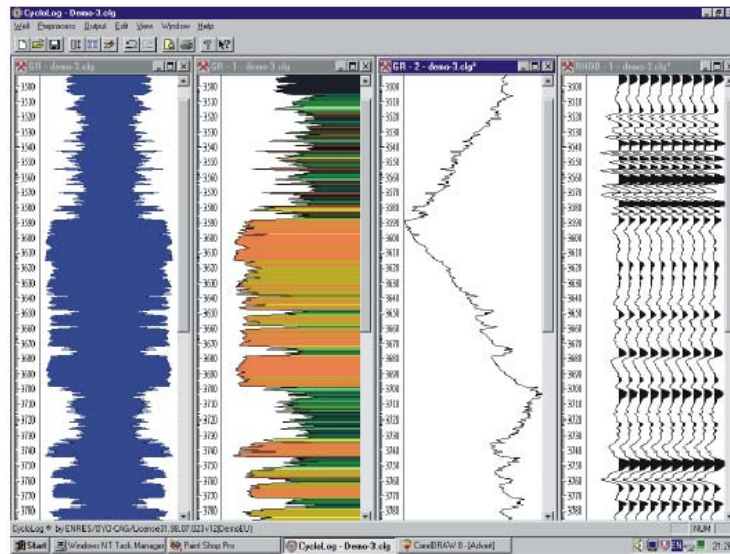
CycloLog - Demo-3.clg

Well Preprocess Output Edit View Window Help

GR - demo-3.clg

3500 3510 3520 3530 3540 3550 3560 3570 3580 3590 3600 3610 3620 3630 3640 3650 3660 3670 3680 3690 3700 3710 3720 3730 3740 3750 3760 3770 3780

GR - 1 - demo-3.clg

3500 3510 3520 3530 3540 3550 3560 3570 3580 3590 3600 3610 3620 3630 3640 3650 3660 3670 3680 3690 3700 3710 3720 3730 3740 3750 3760 3770 3780

GR - 2 - demo-3.clg*

3500 3510 3520 3530 3540 3550 3560 3570 3580 3590 3600 3610 3620 3630 3640 3650 3660 3670 3680 3690 3700 3710 3720 3730 3740 3750 3760 3770 3780

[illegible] - 1 - demo-3.clg*

3500 3510 3520 3530 3540 3550 3560 3570 3580 3590 3600 3610 3620 3630 3640 3650 3660 3670 3680 3690 3700 3710 3720 3730 3740 3750 3760 3770 3780

CycloLog ® by ENRES/BYQ-CAG/Licence31.98.07.023-v12(DemoEU)

NUM

Start | Windows NT Task Manager | Paint Shop Pro | CycloLog - Demo-3.clg | CorelDRAW 8 - [Advert]

21:2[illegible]